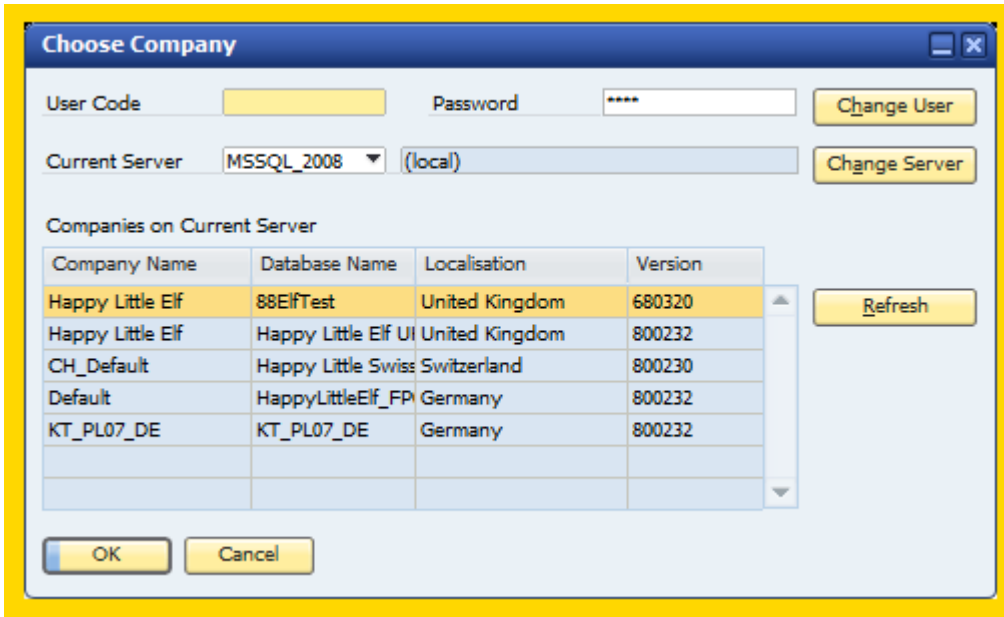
Choose Company

User Code

Password ****

Change User

Current Server MSSQL_2008 (local)

Change Server

Companies on Current Server

| Company Name | Database Name | Localisation | Version |
|---|---|---|---|
| Happy Little Elf | 88ElfTest | United Kingdom | 680320 |
| Happy Little Elf | Happy Little Elf UI | United Kingdom | 800232 |
| CH_Default | Happy Little Swiss | Switzerland | 800230 |
| Default | HappyLittleElf_FP | Germany | 800232 |
| KT_PL07_DE | KT_PL07_DE | Germany | 800232 |
| | | | |
| | | | |

Refresh

OK Cancel